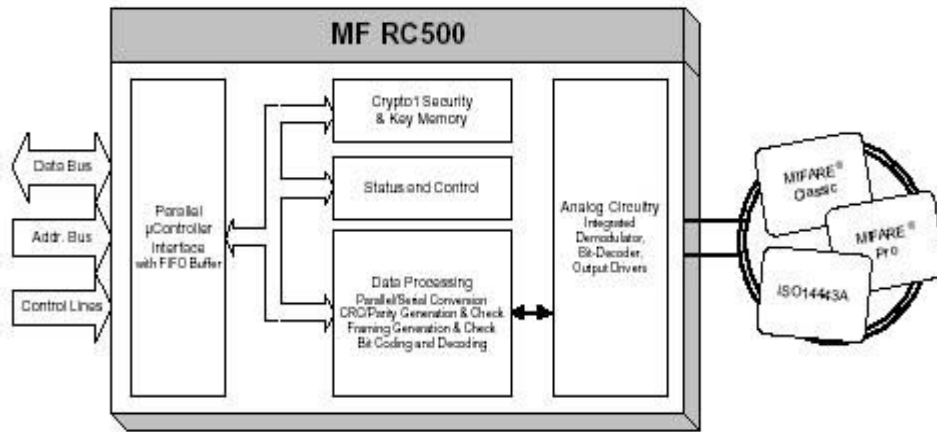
MF RC500

Data Bus

Addr. Bus

Control Lines

Parallel μController Interface with FIFO Buffer

Crypto1 Security & Key Memory

Status and Control

Data Processing
Parallel/Serial Conversion
CRC/Parity Generation & Check
Framing Generation & Check
Bit Coding and Decoding

Analog Circuitry
Integrated Demodulator, Bit-Decoder, Output Drivers

MIFARE® Classic

MIFARE® Pro

ISO14443A